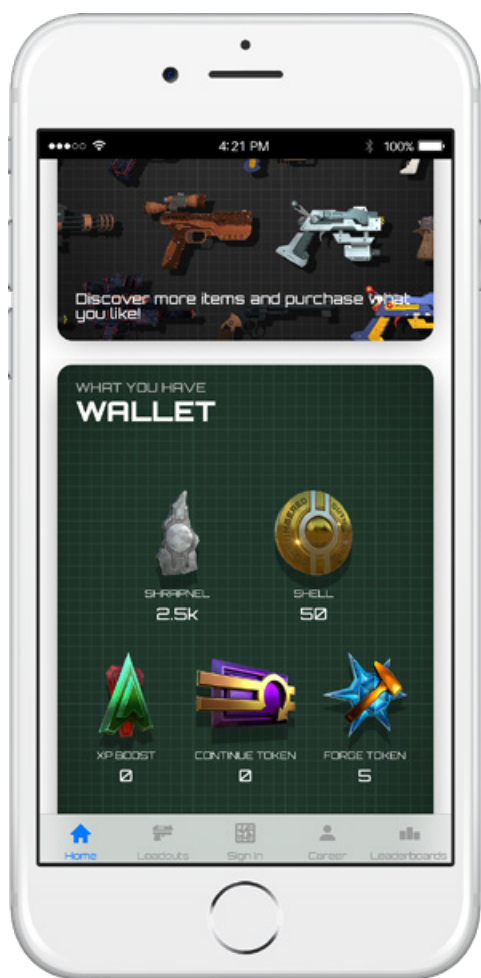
●●●○○ 4:21 PM 100%

Discover more items and purchase what you like!

WHAT YOU HAVE
WALLET

SHRAPNEL
2.5K

SHELL
50

XP BOOST
0

CONTINUE TOKEN
0

FORGE TOKEN
5

Home
Loadouts
Sign In
Career
Leaderboards